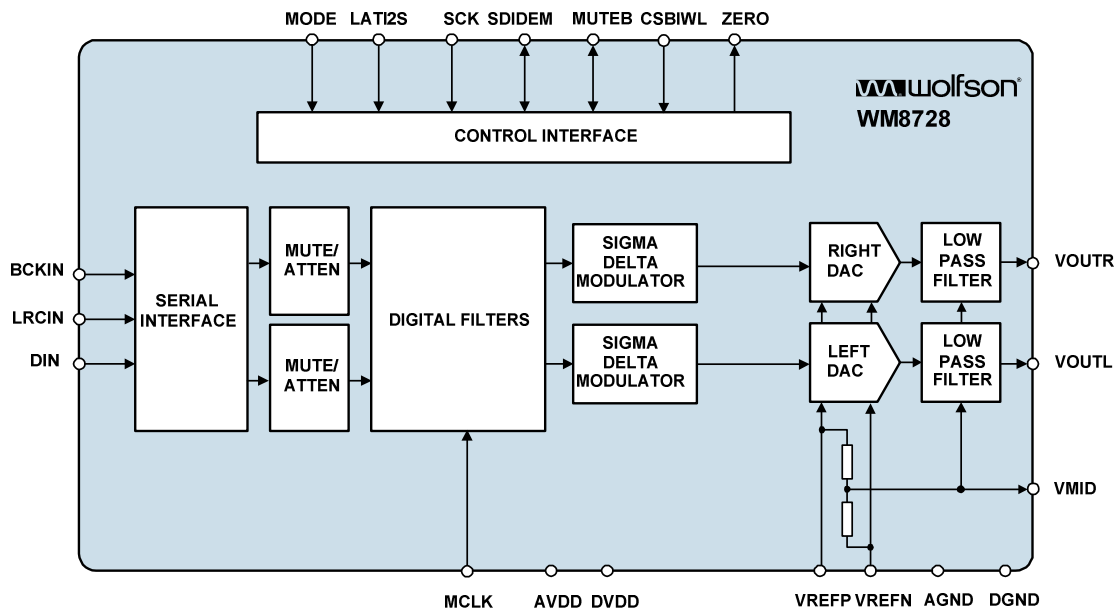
MODE LATI2S SCK SDIDEM MUTEB CSBIWL ZERO

wolfson

WM8728

CONTROL INTERFACE

BCKIN

LRCIN

DIN

SERIAL INTERFACE

MUTE/ ATTEN

MUTE/ ATTEN

DIGITAL FILTERS

SIGMA DELTA MODULATOR

SIGMA DELTA MODULATOR

RIGHT DAC

LEFT DAC

LOW PASS FILTER

LOW PASS FILTER

VOUTR

VOUTL

VMID

MCLK AVDD DVDD VREFP VREFN AGND DGND